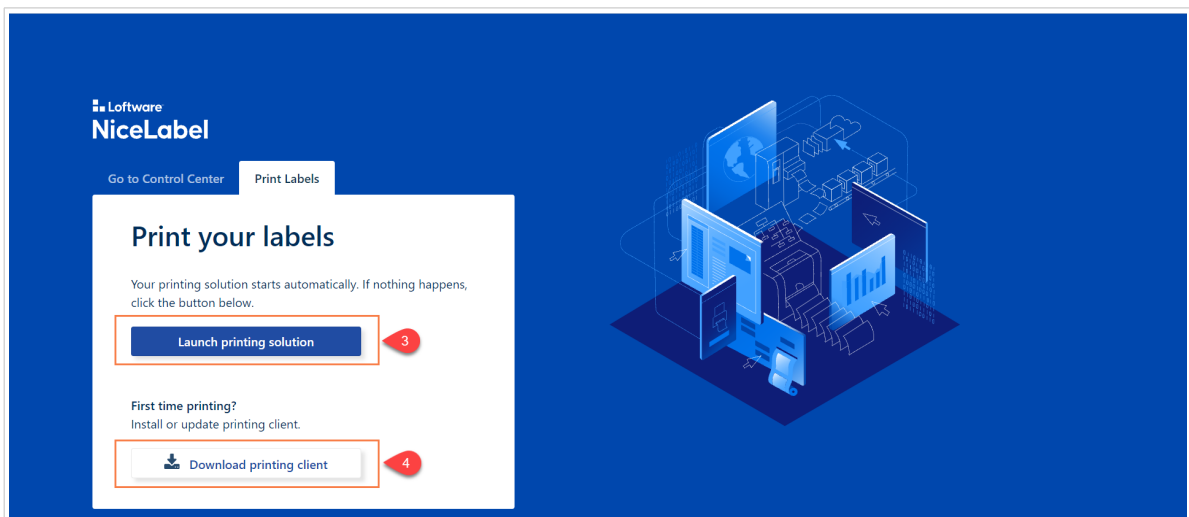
Loftware
NiceLabel

Go to Control Center
Print Labels

Print your labels

Your printing solution starts automatically. If nothing happens, click the button below.

Launch printing solution

3

First time printing?
Install or update printing client.

Download printing client

4